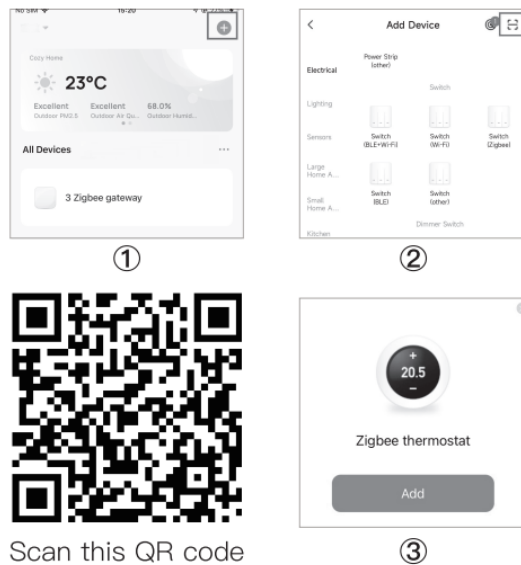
No SIM 15:20

Cozy Home

23°C

Excellent Outdoor PM2.5

Excellent Outdoor Air Qu...

68.0% Outdoor Humid...

All Devices

3 Zigbee gateway

①

Add Device

Electrical

Power Strip (other)

Switch

Lighting

Sensors

Switch (BLE+Wi-Fi)

Switch (Wi-Fi)

Switch (Zigbee)

Large Home A...

Small Home A...

Switch (BLE)

Switch (other)

Dimmer Switch

Kitchen

②

Scan this QR code

+ 20.5 −

Zigbee thermostat

Add

③